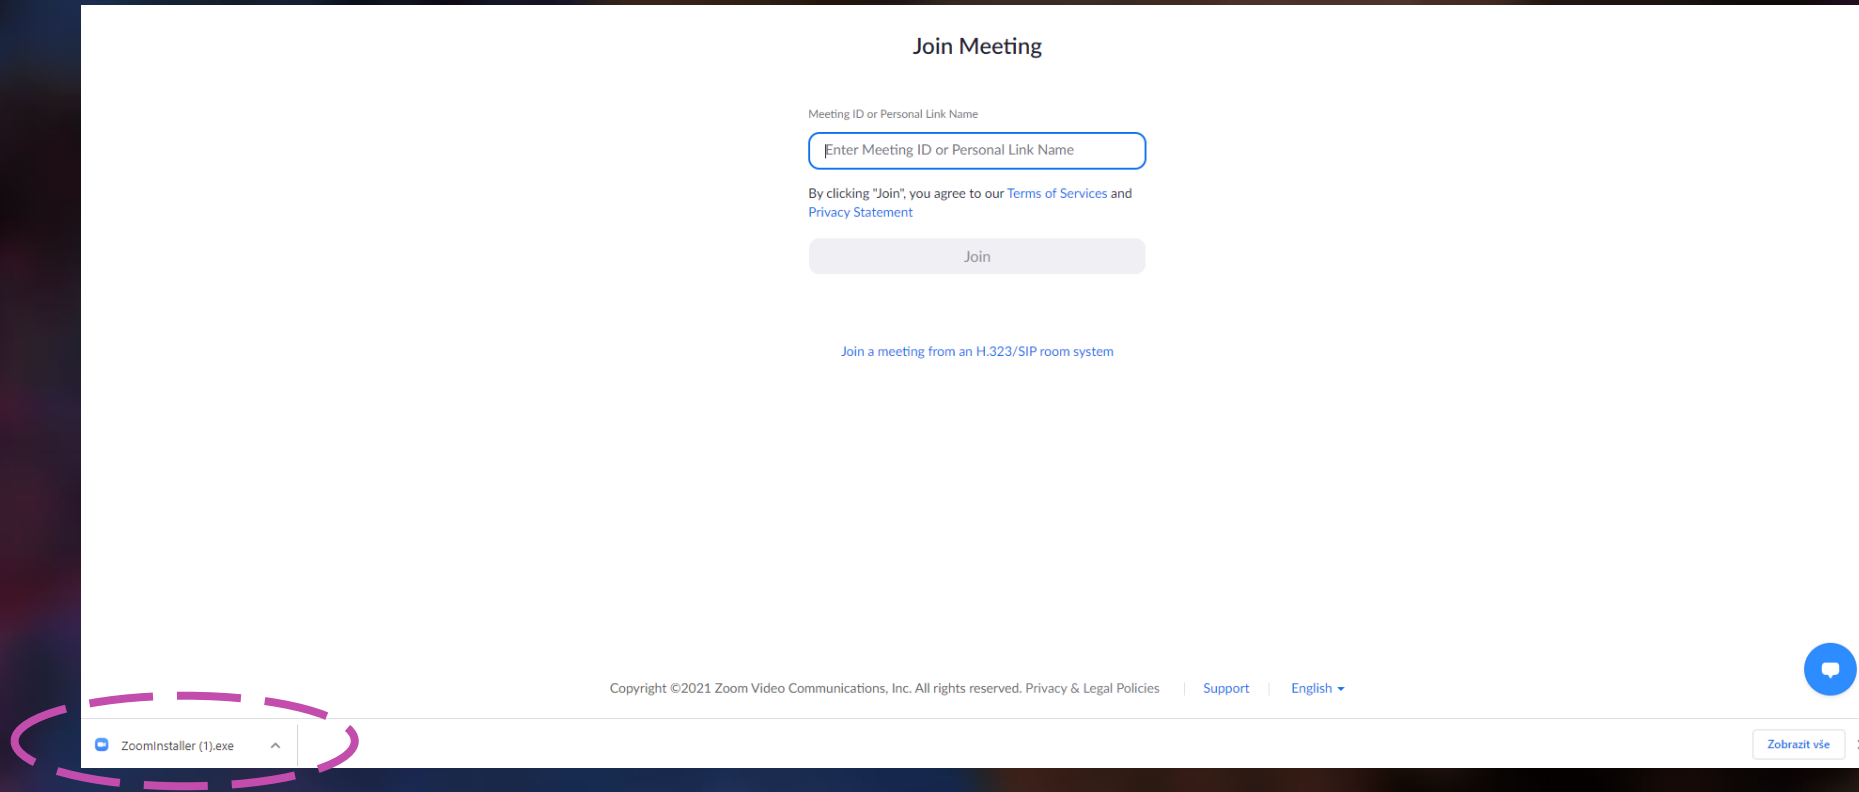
Join Meeting

Meeting ID or Personal Link Name

Enter Meeting ID or Personal Link Name

By clicking "Join", you agree to our Terms of Services and Privacy Statement

Join

Join a meeting from an H.323/SIP room system

Copyright ©2021 Zoom Video Communications, Inc. All rights reserved. Privacy & Legal Policies | Support | English

ZoomInstaller (1).exe

Zobrazit vše